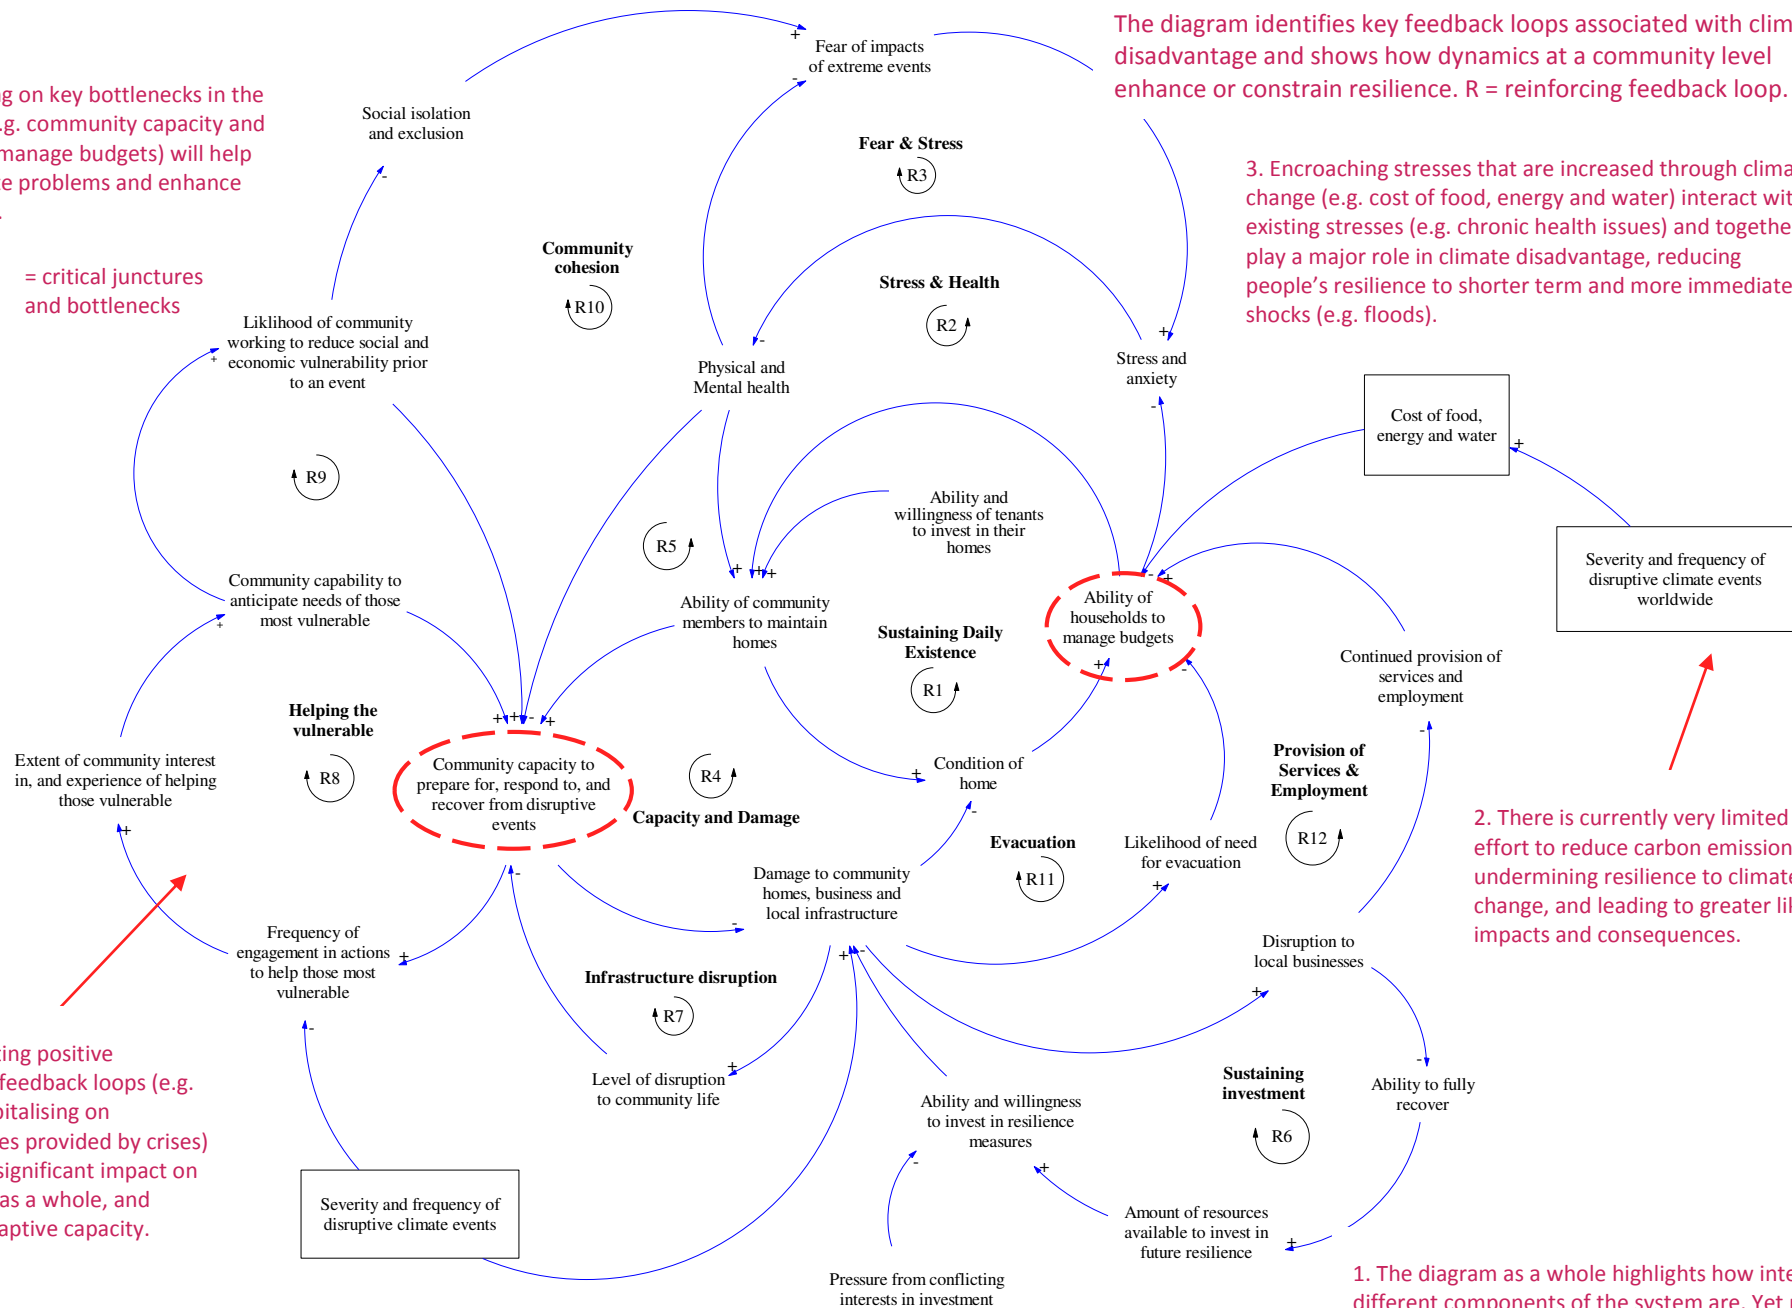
The diagram identifies key feedback loops associated with clim disadvantage and shows how dynamics at a community level enhance or constrain resilience. R = reinforcing feedback loop.

g on key bottlenecks in the .g. community capacity and manage budgets) will help e problems and enhance

= critical junctures and bottlenecks

3. Encroaching stresses that are increased through clima change (e.g. cost of food, energy and water) interact wit existing stresses (e.g. chronic health issues) and togethe play a major role in climate disadvantage, reducing people's resilience to shorter term and more immediate shocks (e.g. floods).

Fear of impacts of extreme events

Social isolation and exclusion

Fear & Stress

R3

Community cohesion

R10

Stress & Health

R2

Liklihood of community working to reduce social and economic vulnerability prior to an event

Physical and Mental health

Stress and anxiety

Cost of food, energy and water

R9

R5

Ability and willingness of tenants to invest in their homes

Severity and frequency of disruptive climate events worldwide

Community capability to anticipate needs of those most vulnerable

Ability of community members to maintain homes

Sustaining Daily Existence

Ability of households to manage budgets

Continued provision of services and employment

R1

Helping the vulnerable

Extent of community interest in, and experience of helping those vulnerable

R8

Community capacity to prepare for, respond to, and recover from disruptive events

R4

Capacity and Damage

Condition of home

Provision of Services & Employment

2. There is currently very limited effort to reduce carbon emission undermining resilience to climate change, and leading to greater lil impacts and consequences.

Evacuation

Likelihood of need for evacuation

R12

R11

Damage to community homes, business and local infrastructure

Disruption to local businesses

Frequency of engagement in actions to help those most vulnerable

Infrastructure disruption

R7

Level of disruption to community life

ting positive feedback loops (e.g. pitalising on es provided by crises) significant impact on as a whole, and aptive capacity.

Ability and willingness to invest in resilience measures

Sustaining investment

Ability to fully recover

R6

Severity and frequency of disruptive climate events

Amount of resources available to invest in future resilience

Pressure from conflicting interests in investment

1. The diagram as a whole highlights how inte different components of the system are. Yet